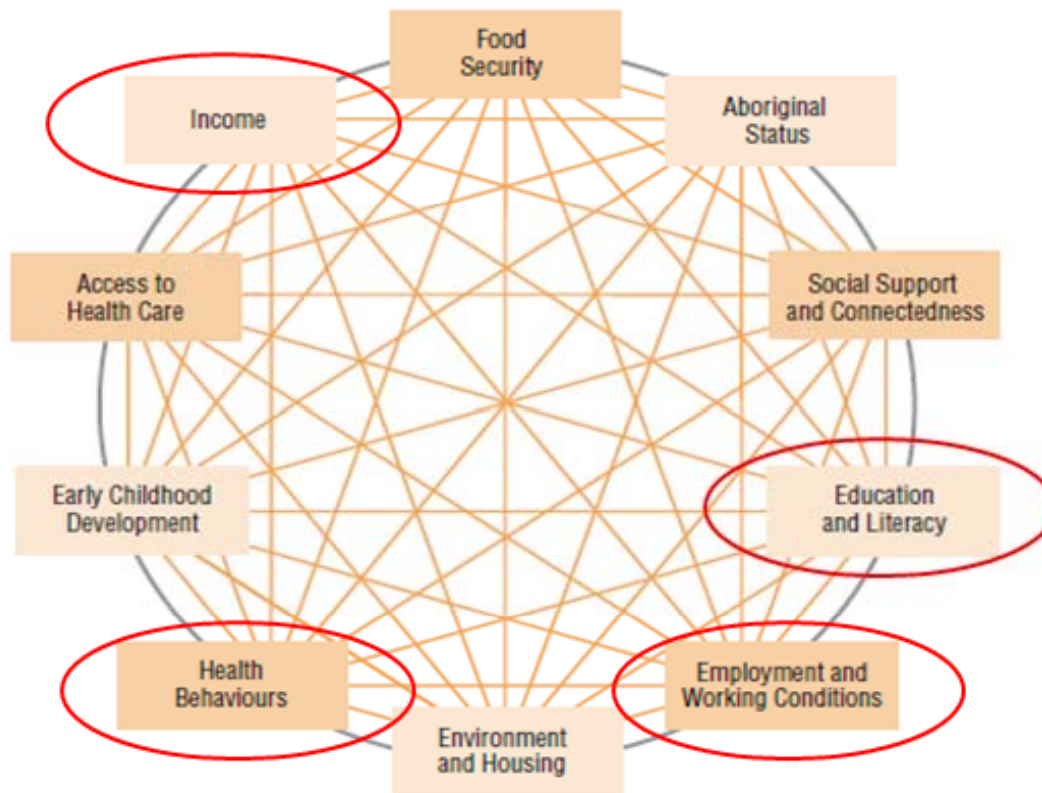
Food Security

Aboriginal Status

Social Support and Connectedness

Education and Literacy

Employment and Working Conditions

Environment and Housing

Health Behaviours

Early Childhood Development

Access to Health Care

Income